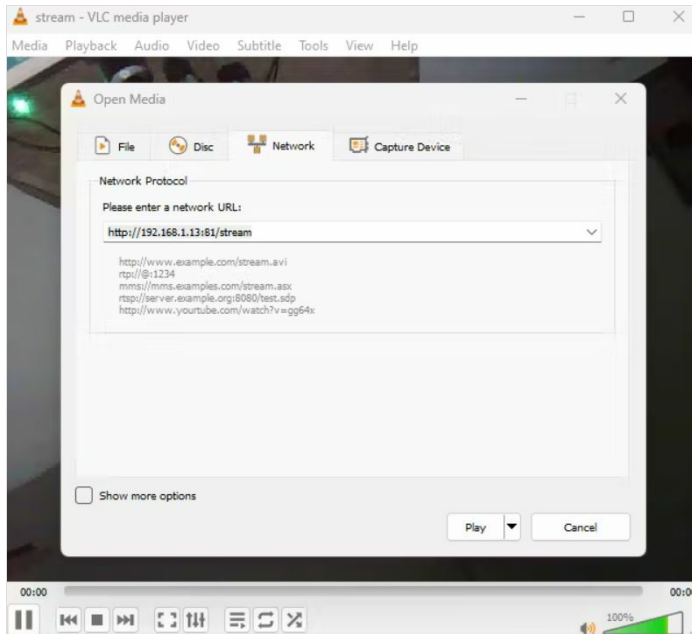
stream - VLC media player

Media Playback Audio Video Subtitle Tools View Help

Open Media

File Disc Network Capture Device

Network Protocol

Please enter a network URL:

http://192.168.1.13:81/stream

http://www.example.com/stream.avi
rtp://@:1234
mms://mms.examples.com/stream.asx
rtsp://server.example.org:8080/test.sdp
http://www.yourtube.com/watch?v=gg64x

Show more options

Play Cancel

00:00 00:00

100%